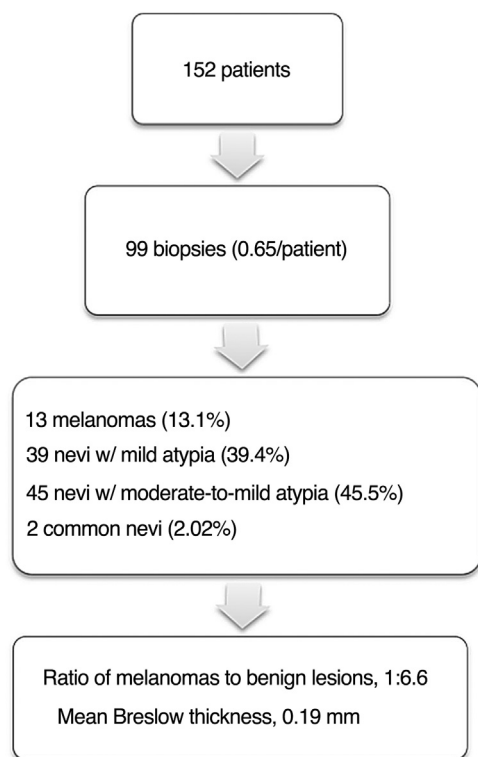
152 patients

99 biopsies (0.65/patient)

13 melanomas (13.1%)
39 nevi w/ mild atypia (39.4%)
45 nevi w/ moderate-to-mild atypia (45.5%)
2 common nevi (2.02%)

Ratio of melanomas to benign lesions, 1:6.6
Mean Breslow thickness, 0.19 mm